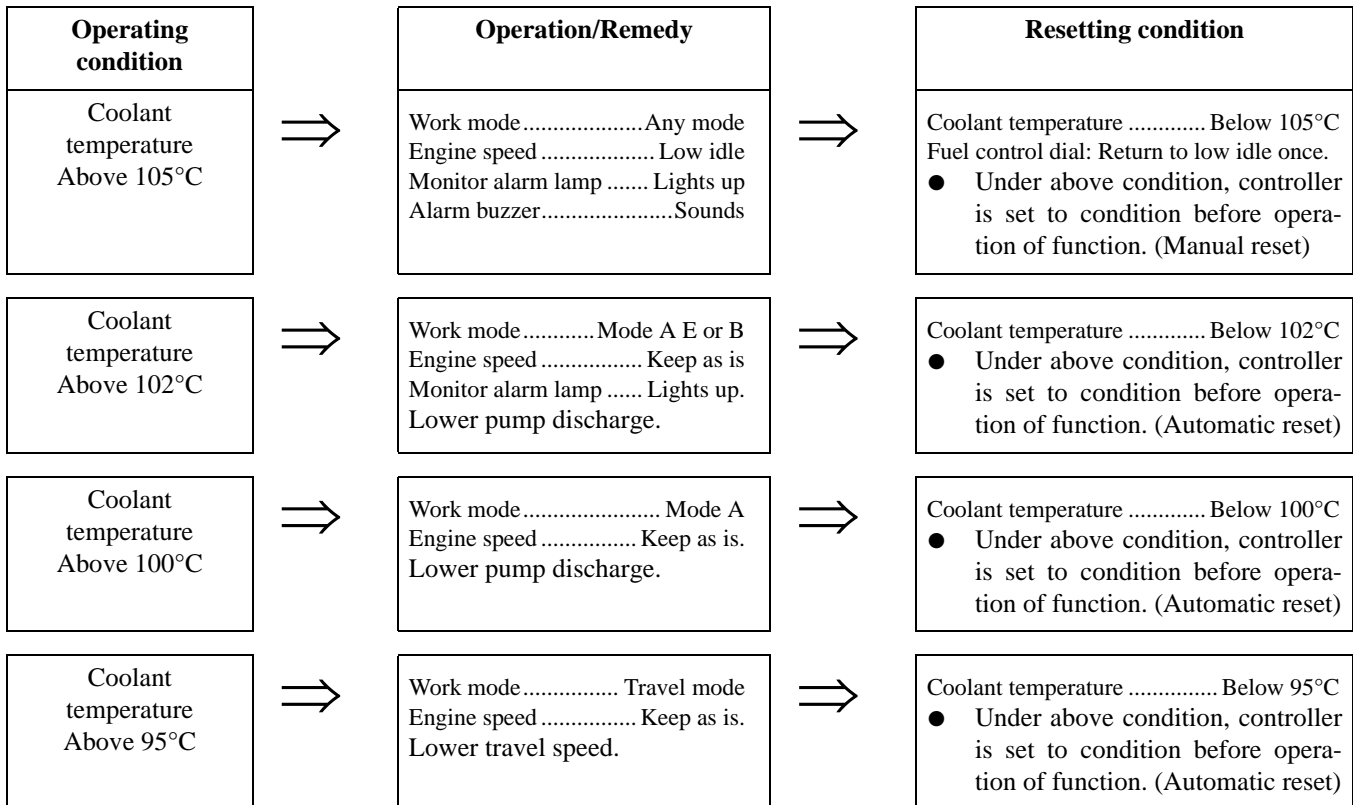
| Operating condition | | Operation/Remedy | | Resetting condition |
|---|---|---|---|---|
| Coolant temperature Above 105°C | ⇒ | Work mode....................Any mode<br>Engine speed ................... Low idle<br>Monitor alarm lamp ....... Lights up<br>Alarm buzzer.....................Sounds | ⇒ | Coolant temperature ............. Below 105°C<br>Fuel control dial: Return to low idle once.<br>● Under above condition, controller is set to condition before operation of function. (Manual reset) |
| Coolant temperature Above 102°C | ⇒ | Work mode...........Mode A E or B<br>Engine speed ................ Keep as is<br>Monitor alarm lamp ...... Lights up.<br>Lower pump discharge. | ⇒ | Coolant temperature ............. Below 102°C<br>● Under above condition, controller is set to condition before operation of function. (Automatic reset) |
| Coolant temperature Above 100°C | ⇒ | Work mode....................... Mode A<br>Engine speed ................ Keep as is.<br>Lower pump discharge. | ⇒ | Coolant temperature ............. Below 100°C<br>● Under above condition, controller is set to condition before operation of function. (Automatic reset) |
| Coolant temperature Above 95°C | ⇒ | Work mode................ Travel mode<br>Engine speed ................ Keep as is.<br>Lower travel speed. | ⇒ | Coolant temperature ............... Below 95°C<br>● Under above condition, controller is set to condition before operation of function. (Automatic reset) |